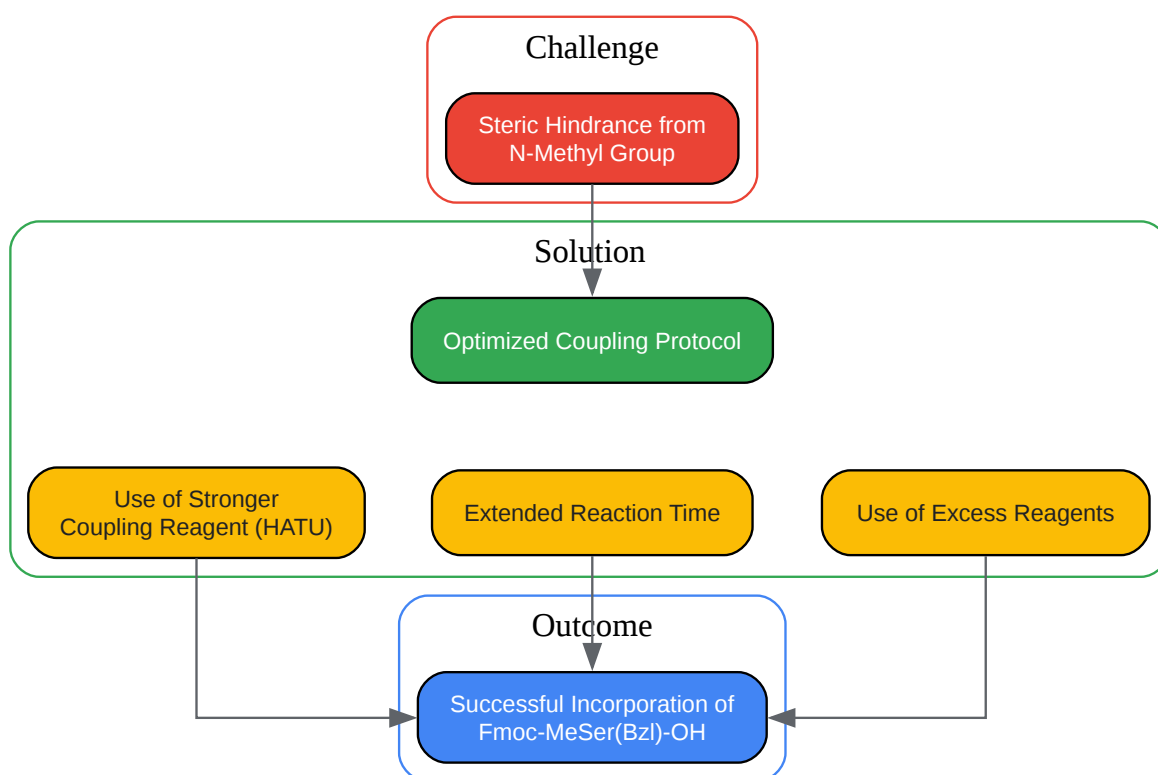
Challenge

Steric Hindrance from N-Methyl Group

Solution

Optimized Coupling Protocol

Use of Stronger Coupling Reagent (HATU)

Extended Reaction Time

Use of Excess Reagents

Outcome

Successful Incorporation of Fmoc-MeSer(Bzl)-OH